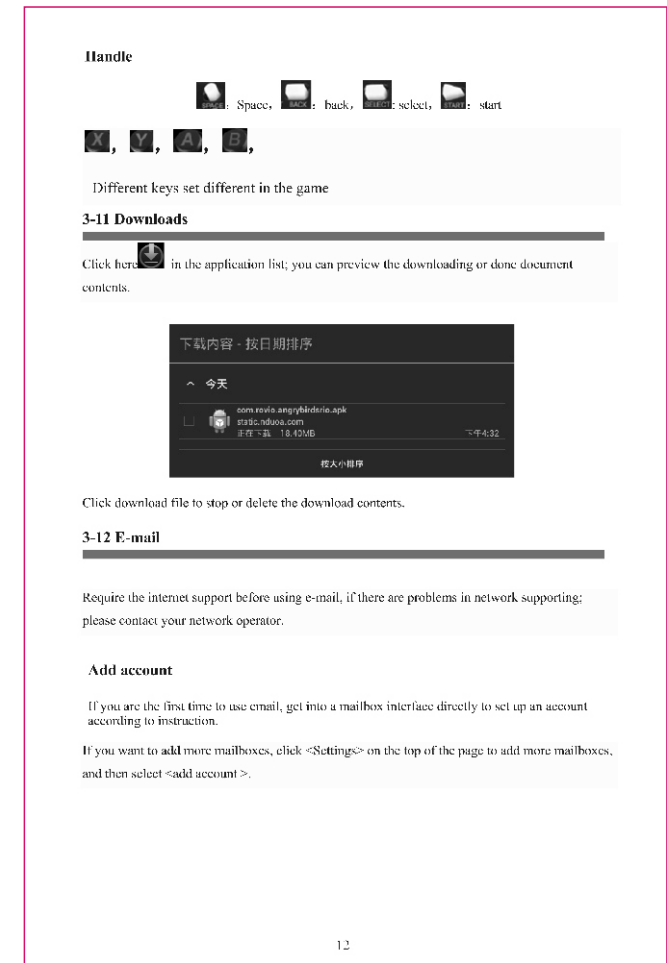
Handle

SPACE: Space, BACK: back, SELECT: select, START: start

X, Y, A, B,

Different keys set different in the game

3-11 Downloads

Click here in the application list; you can preview the downloading or done document contents.

下载内容 - 按日期排序

^ 今天

com.rovio.angrybirdsrio.apk
static.nduoa.com
正在下载 18.40MB
下午4:32

按大小排序

Click download file to stop or delete the download contents.

3-12 E-mail

Require the internet support before using e-mail, if there are problems in network supporting; please contact your network operator.

Add account

If you are the first time to use email, get into a mailbox interface directly to set up an account according to instruction.

If you want to add more mailboxes, click <Settings> on the top of the page to add more mailboxes, and then select <add account >.

12